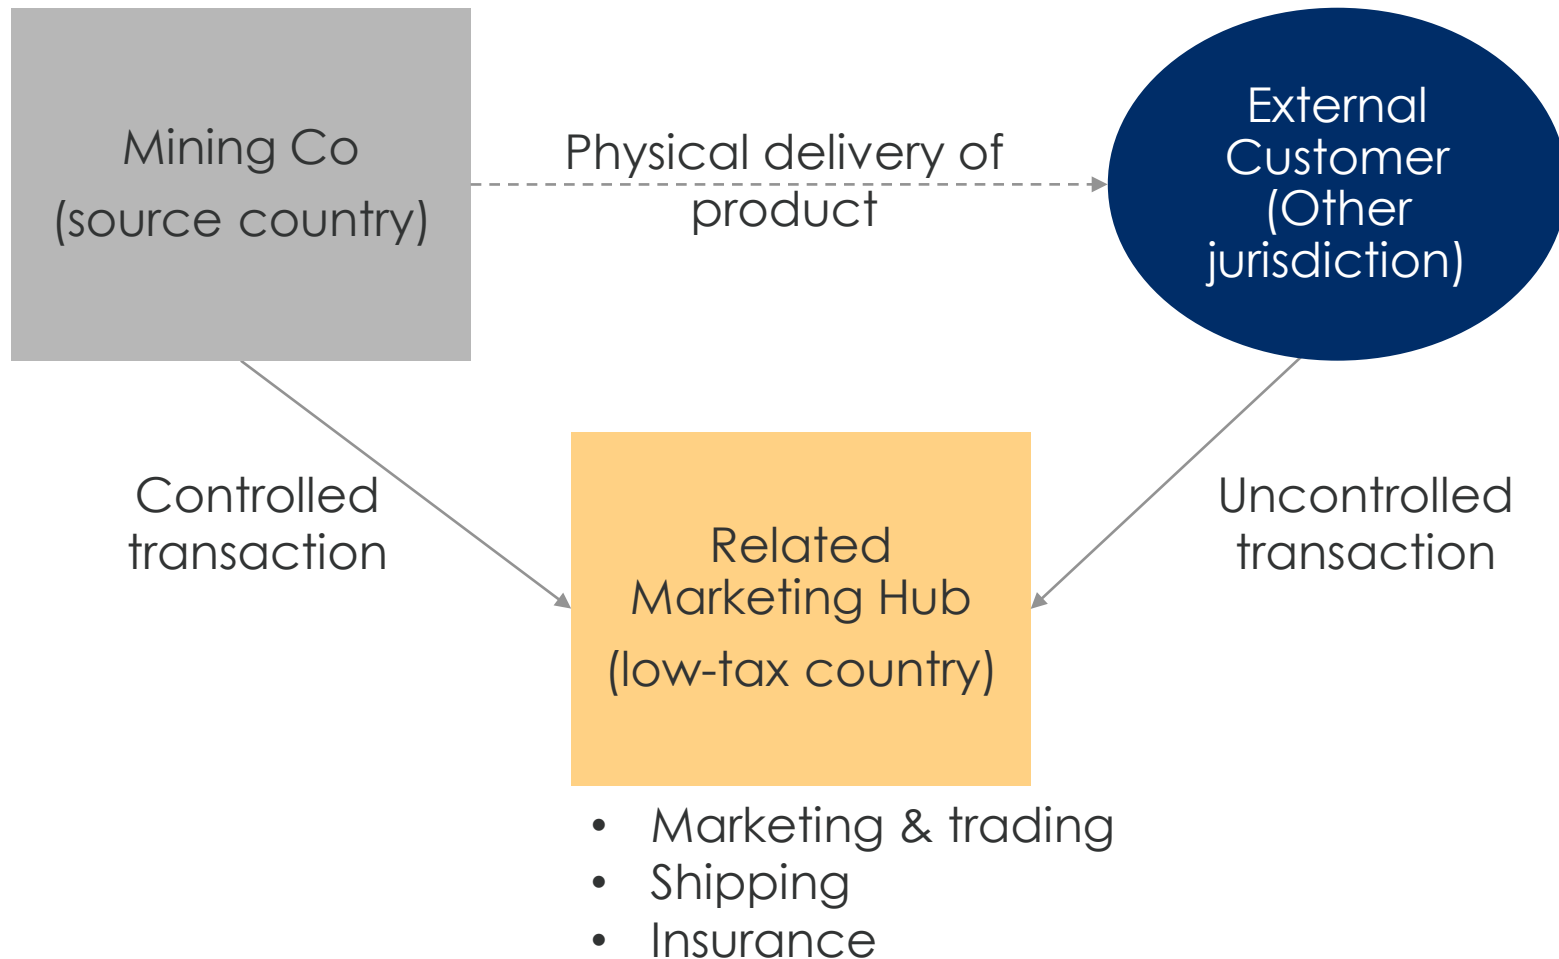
Mining Co
(source country)

Physical delivery of product

External Customer (Other jurisdiction)

Controlled transaction

Related Marketing Hub
(low-tax country)

Uncontrolled transaction

• Marketing & trading
• Shipping
• Insurance